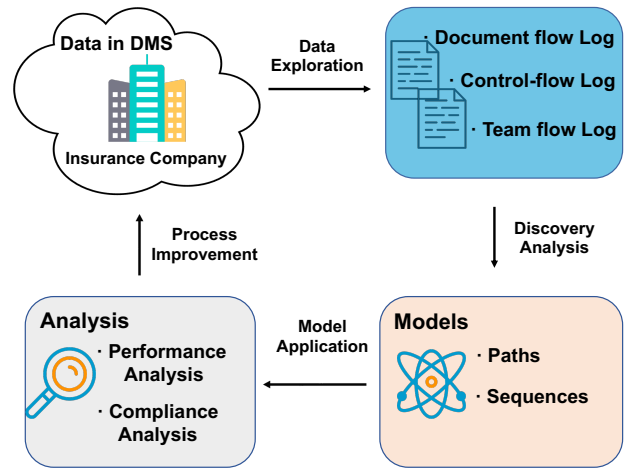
Data in DMS

Insurance Company

Data Exploration

· Document flow Log
· Control-flow Log
· Team flow Log

Discovery Analysis

Models
· Paths
· Sequences

Model Application

Analysis
· Performance Analysis
· Compliance Analysis

Process Improvement